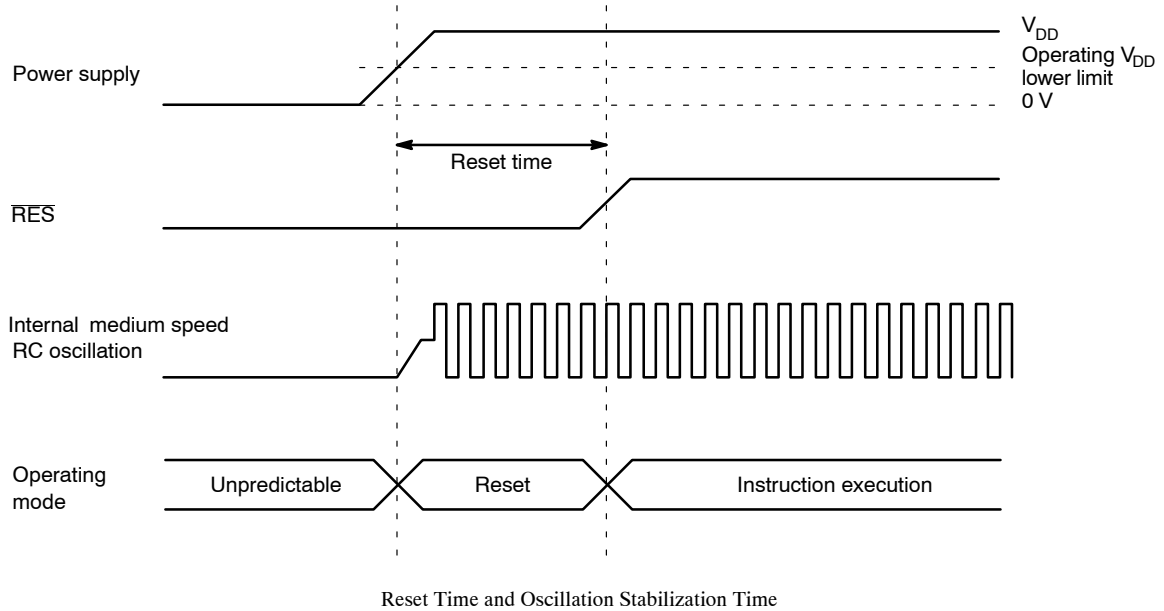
$V_{DD}$

Operating $V_{DD}$ lower limit

0 V

Power supply

Reset time

$\overline{RES}$

Internal medium speed RC oscillation

Operating mode

Unpredictable

Reset

Instruction execution

Reset Time and Oscillation Stabilization Time